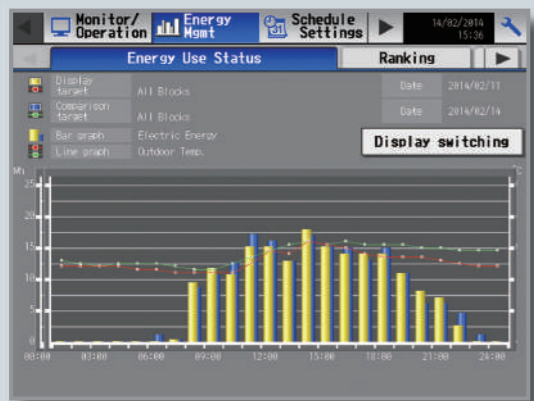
Monitor/ Operation

Energy Mgmt

Schedule Settings

14/02/2014 15:36

Energy Use Status

Ranking

Display target | All Blocks | Date | 2014/02/11

Comparison target | All Blocks | Date | 2014/02/14

Bar graph | Electric Energy

Line graph | Outdoor Temp.

Display switching

Wh

°C

25

20

15

10

5

0

00:00

03:00

06:00

09:00

12:00

15:00

18:00

21:00

24:00